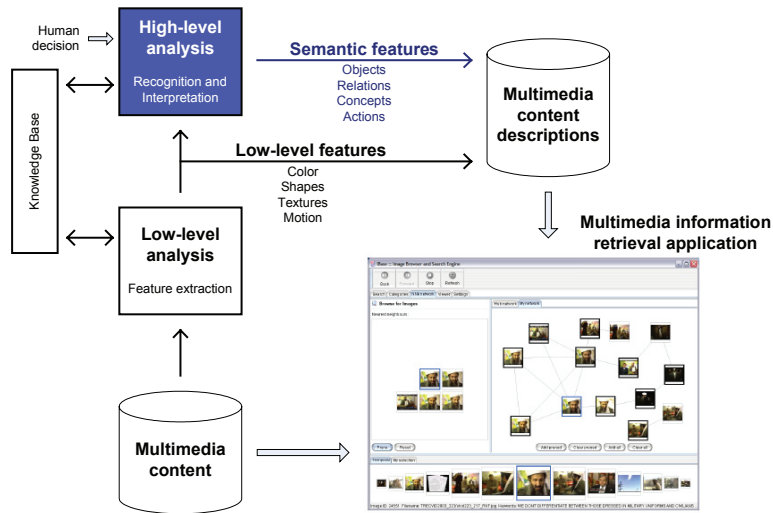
Human decision

High-level analysis

Recognition and Interpretation

Semantic features

Objects
Relations
Concepts
Actions

Multimedia content descriptions

Knowledge Base

Low-level features

Color
Shapes
Textures
Motion

Low-level analysis

Feature extraction

Multimedia information retrieval application

Multimedia content

Base :: Image Browser and Search Engine

Back Forward Stop Refresh

Browse for Images

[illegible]